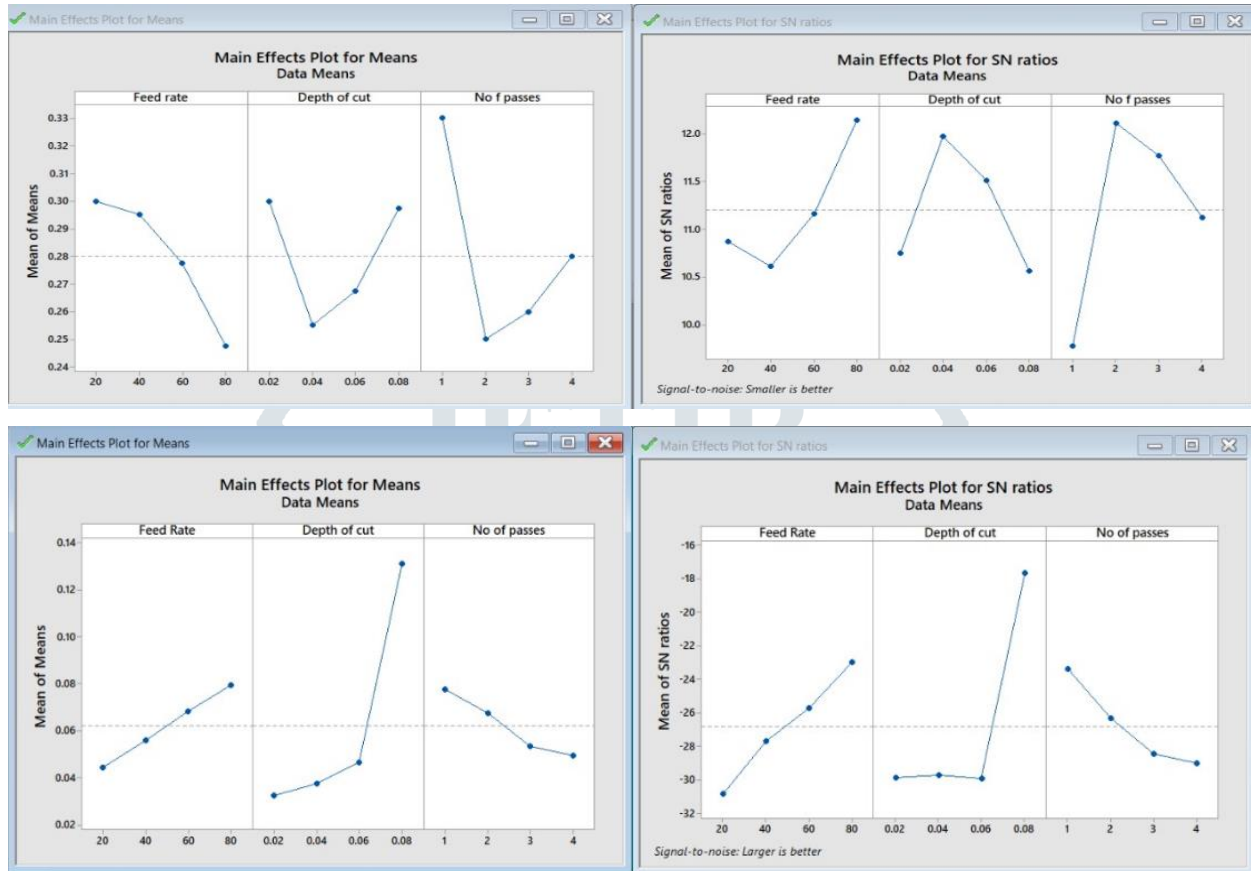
Main Effects Plot for Means

Main Effects Plot for Means
Data Means

Feed rate | Depth of cut | No f passes

Mean of Means

0.33
0.32
0.31
0.30
0.29
0.28
0.27
0.26
0.25
0.24

20 40 60 80 | 0.02 0.04 0.06 0.08 | 1 2 3 4

Main Effects Plot for SN ratios

Main Effects Plot for SN ratios
Data Means

Feed rate | Depth of cut | No f passes

Mean of SN ratios

12.0
11.5
11.0
10.5
10.0

20 40 60 80 | 0.02 0.04 0.06 0.08 | 1 2 3 4

Signal-to-noise: Smaller is better

Main Effects Plot for Means

Main Effects Plot for Means
Data Means

Feed Rate | Depth of cut | No of passes

Mean of Means

0.14
0.12
0.10
0.08
0.06
0.04
0.02

20 40 60 80 | 0.02 0.04 0.06 0.08 | 1 2 3 4

Main Effects Plot for SN ratios

Main Effects Plot for SN ratios
Data Means

Feed Rate | Depth of cut | No of passes

Mean of SN ratios

-16
-18
-20
-22
-24
-26
-28
-30
-32

20 40 60 80 | 0.02 0.04 0.06 0.08 | 1 2 3 4

Signal-to-noise: Larger is better